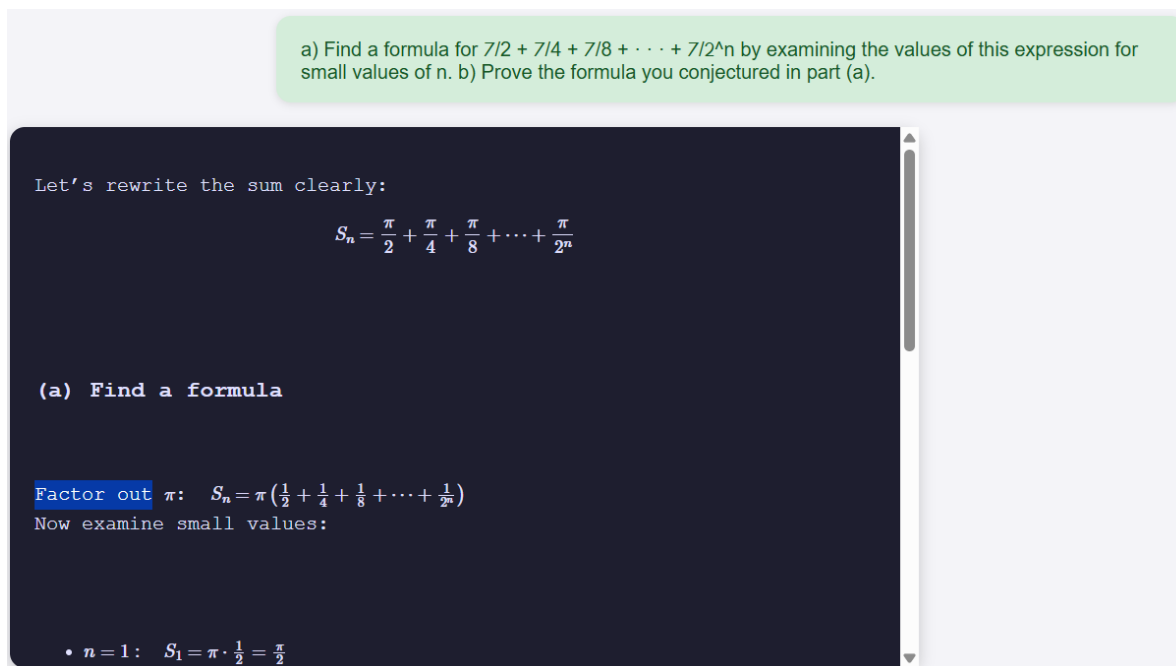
a) Find a formula for 7/2 + 7/4 + 7/8 + · · · + 7/2^n by examining the values of this expression for small values of n. b) Prove the formula you conjectured in part (a).

Let's rewrite the sum clearly:

$S_n = \frac{\pi}{2} + \frac{\pi}{4} + \frac{\pi}{8} + \cdots + \frac{\pi}{2^n}$

(a) Find a formula

Factor out $\pi$: $S_n = \pi\left(\frac{1}{2} + \frac{1}{4} + \frac{1}{8} + \cdots + \frac{1}{2^n}\right)$

Now examine small values:

• $n = 1$: $S_1 = \pi \cdot \frac{1}{2} = \frac{\pi}{2}$